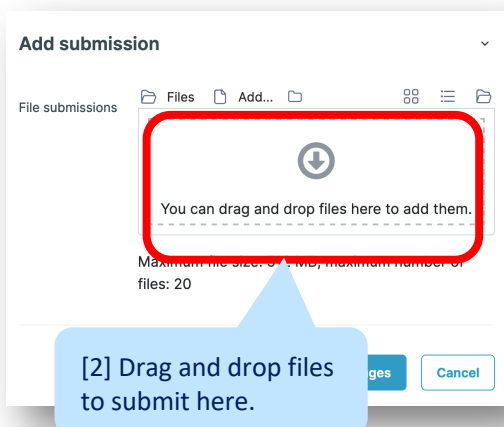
Add submission

File submissions

Files Add...

You can drag and drop files here to add them.

Maximum file size: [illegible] MB, maximum number of files: 20

[2] Drag and drop files to submit here.

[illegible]ges

Cancel